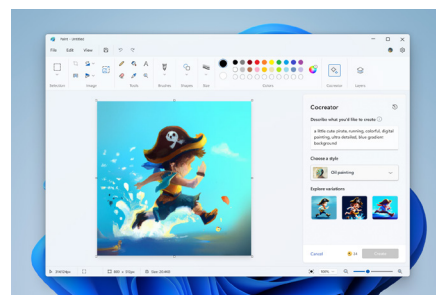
Hasil - untitled

File Edit View

Selection Image Tools Brushes Shapes Size Colors Cocreator Layers

Cocreator

Describe what you'd like to create

a little cute pirate, running, colorful, digital painting, ultra detailed, blue gradient background

Choose a style

Oil painting

Explore variations

Cancel

Create